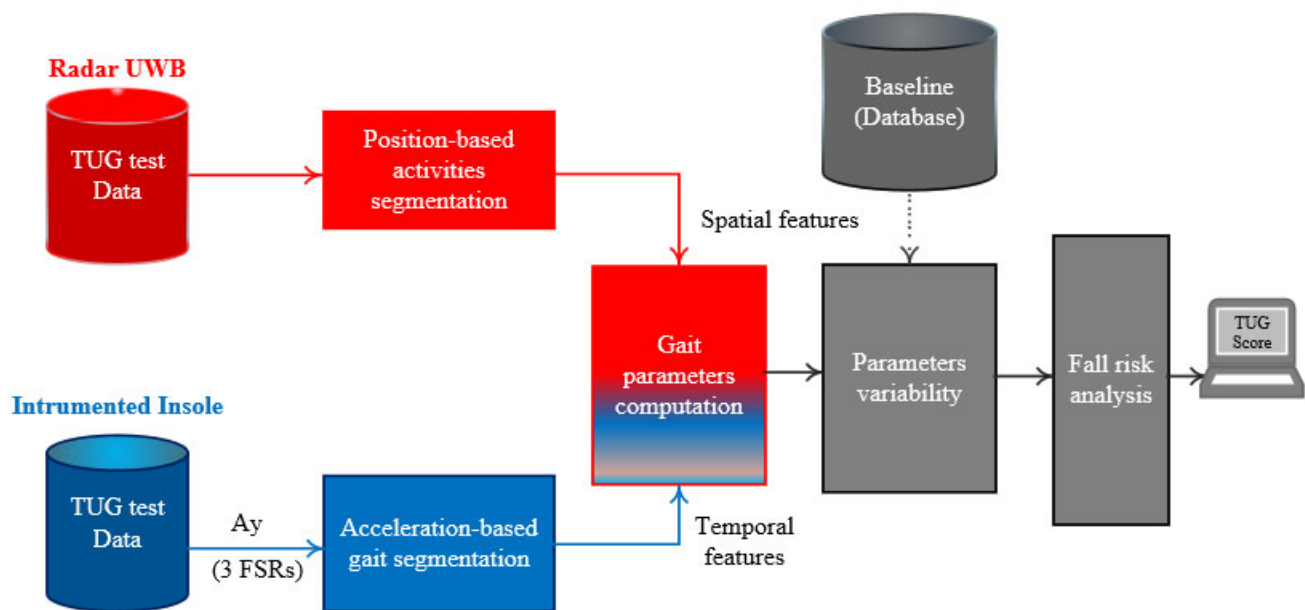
Radar UWB

TUG test Data

Position-based activities segmentation

Baseline (Database)

Spatial features

Gait parameters computation

Parameters variability

Fall risk analysis

TUG Score

Intrumented Insole

TUG test Data

Ay

(3 FSRs)

Acceleration-based gait segmentation

Temporal features